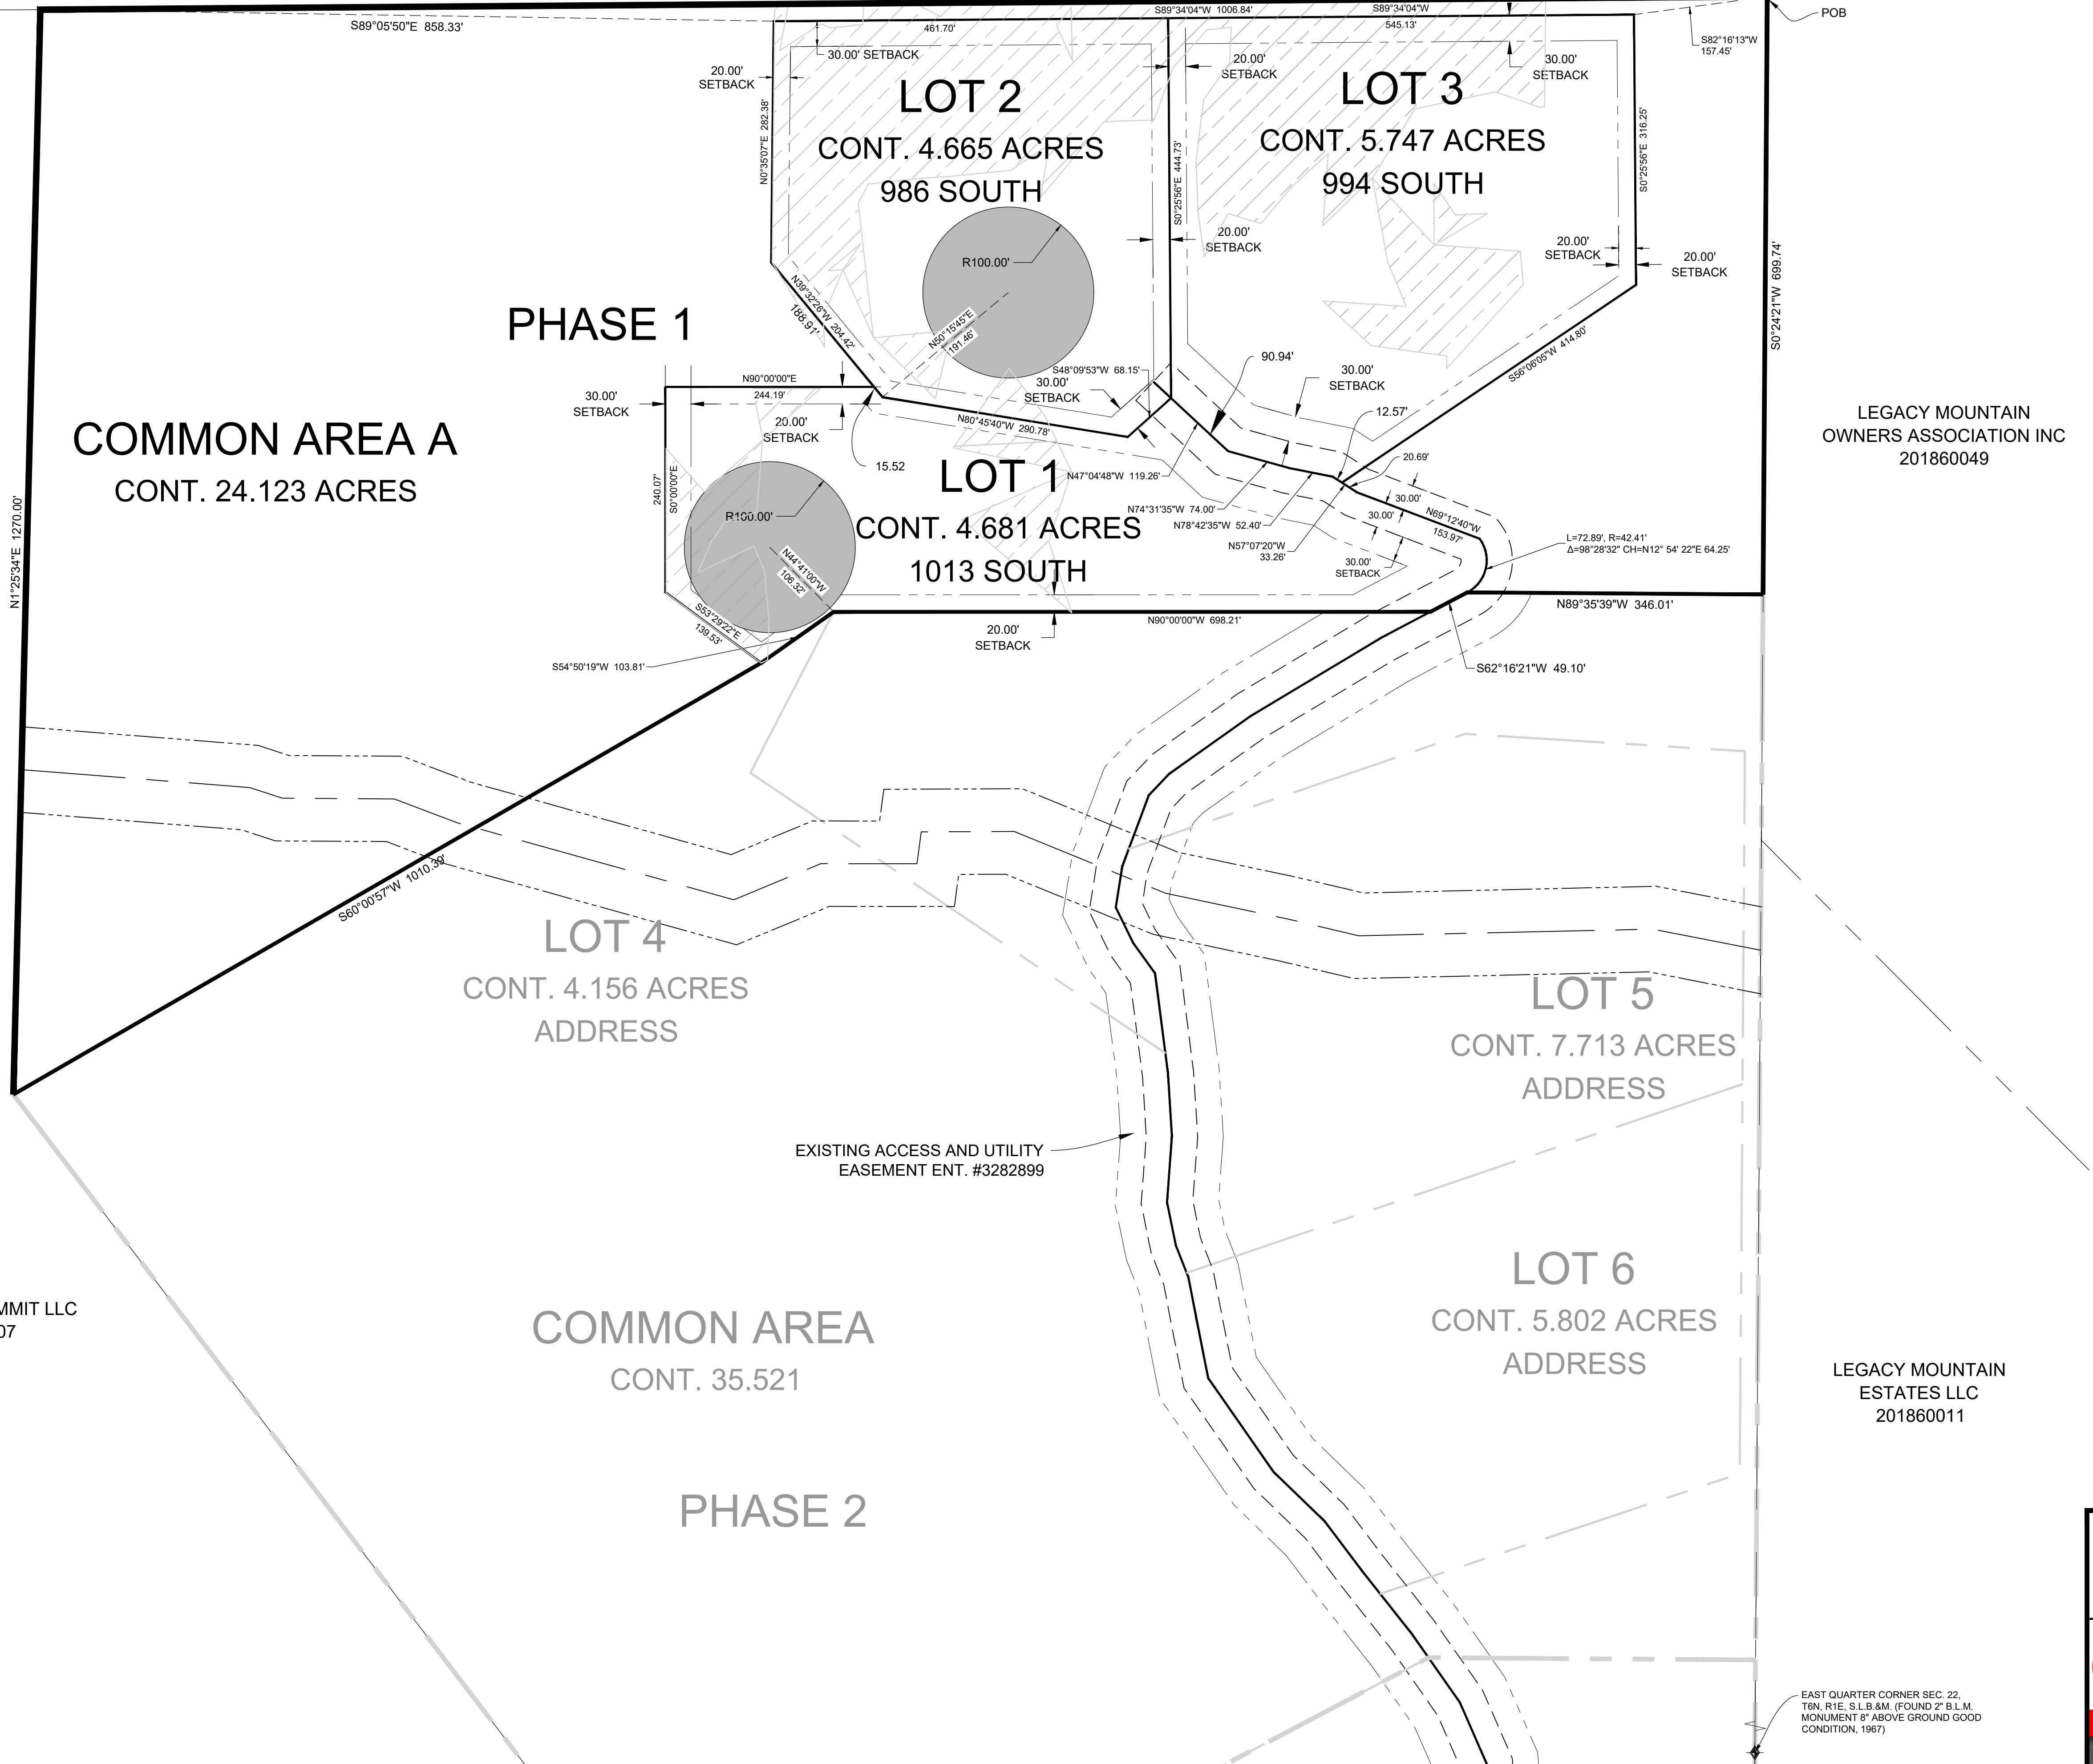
S89°05'50"E 858.33'
461.70'
S89°34'04"W 1006.84'
S89°34'04"W
545.13'
POB
S82°16'13"W
157.45'
30.00' SETBACK
20.00'
SETBACK
LOT 2
CONT. 4.665 ACRES
986 SOUTH
N0°35'07"E 282.38'
20.00'
SETBACK
30.00'
SETBACK
LOT 3
CONT. 5.747 ACRES
994 SOUTH
S0°25'56"E 444.73'
S0°25'56"E 316.25'
20.00'
SETBACK
20.00'
SETBACK
20.00'
SETBACK
R100.00'
N50°15'45"E
191.46'
N39°32'26"W 204.42'
188.91'
S0°24'21"W 699.74'
PHASE 1
90.94'
30.00'
SETBACK
S56°06'05"W 414.80'
S48°09'53"W 68.15'
30.00'
SETBACK
12.57'
N90°00'00"E
244.19'
30.00'
SETBACK
20.00'
SETBACK
N80°45'40"W 290.78'
LEGACY MOUNTAIN
OWNERS ASSOCIATION INC
201860049
COMMON AREA A
CONT. 24.123 ACRES
15.52
LOT 1
CONT. 4.681 ACRES
1013 SOUTH
N47°04'48"W 119.26'
240.07'
S0°00'00"E
R100.00'
N44°41'00"W
106.32'
20.69'
30.00'
N69°12'40"W
153.97'
N74°31'35"W 74.00'
N78°42'35"W 52.40'
30.00'
N57°07'20"W
33.26'
30.00'
SETBACK
L=72.89', R=42.41'
Δ=98°28'32" CH=N12° 54' 22"E 64.25'
N1°25'34"E 1270.00'
S53°29'22"E
139.53'
20.00'
SETBACK
N90°00'00"W 698.21'
N89°35'39"W 346.01'
S54°50'19"W 103.81'
S62°16'21"W 49.10'
S60°00'57"W 1010.30'
LOT 4
CONT. 4.156 ACRES
ADDRESS
LOT 5
CONT. 7.713 ACRES
ADDRESS
EXISTING ACCESS AND UTILITY
EASEMENT ENT. #3282899
MMIT LLC
07
LOT 6
CONT. 5.802 ACRES
ADDRESS
COMMON AREA
CONT. 35.521
LEGACY MOUNTAIN
ESTATES LLC
201860011
PHASE 2
EAST QUARTER CORNER SEC. 22, T6N, R1E, S.L.B.&M. (FOUND 2" B.L.M. MONUMENT 8" ABOVE GROUND GOOD CONDITION, 1967)